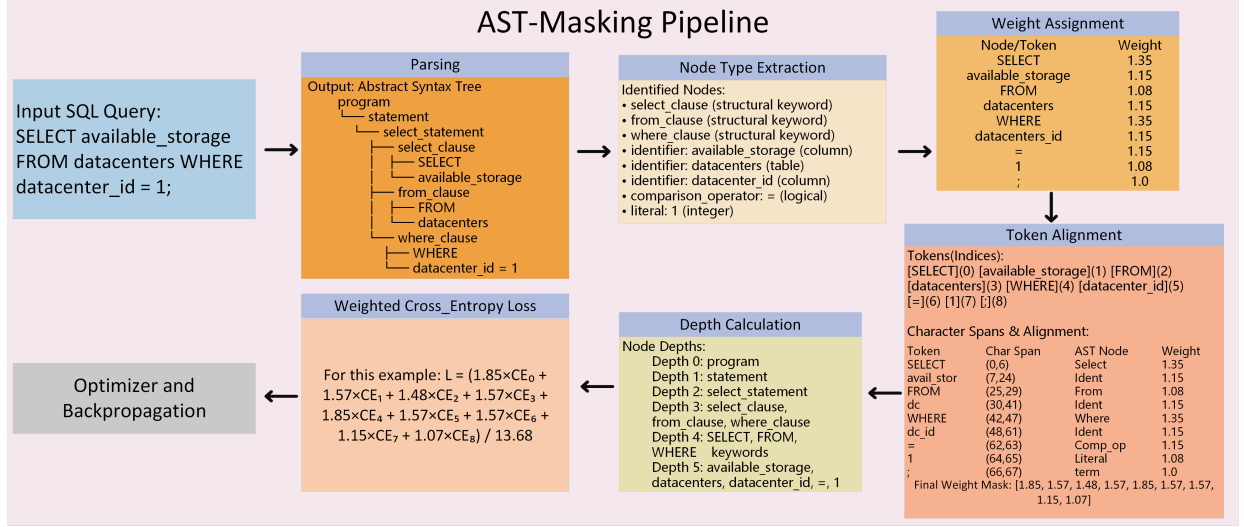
AST-Masking Pipeline

Input SQL Query:
SELECT available_storage FROM datacenters WHERE datacenter_id = 1;

Parsing

Output: Abstract Syntax Tree
program
└── statement
└── select_statement
├── select_clause
│ ├── SELECT
│ └── available_storage
├── from_clause
│ ├── FROM
│ └── datacenters
└── where_clause
├── WHERE
└── datacenter_id = 1

Node Type Extraction

Identified Nodes:
• select_clause (structural keyword)
• from_clause (structural keyword)
• where_clause (structural keyword)
• identifier: available_storage (column)
• identifier: datacenters (table)
• identifier: datacenter_id (column)
• comparison_operator: = (logical)
• literal: 1 (integer)

Weight Assignment

| Node/Token | Weight |
|---|---|
| SELECT | 1.35 |
| available_storage | 1.15 |
| FROM | 1.08 |
| datacenters | 1.15 |
| WHERE | 1.35 |
| datacenters_id | 1.15 |
| = | 1.15 |
| 1 | 1.08 |
| ; | 1.0 |

Token Alignment

Tokens(Indices):
[SELECT](0) [available_storage](1) [FROM](2) [datacenters](3) [WHERE](4) [datacenter_id](5) [=](6) [1](7) [;](8)

Character Spans & Alignment:

| Token | Char Span | AST Node | Weight |
|---|---|---|---|
| SELECT | (0,6) | Select | 1.35 |
| avail_stor | (7,24) | Ident | 1.15 |
| FROM | (25,29) | From | 1.08 |
| dc | (30,41) | Ident | 1.15 |
| WHERE | (42,47) | Where | 1.35 |
| dc_id | (48,61) | Ident | 1.15 |
| = | (62,63) | Comp_op | 1.15 |
| 1 | (64,65) | Literal | 1.08 |
| ; | (66,67) | term | 1.0 |

Final Weight Mask: [1.85, 1.57, 1.48, 1.57, 1.85, 1.57, 1.57, 1.15, 1.07]

Depth Calculation

Node Depths:
Depth 0: program
Depth 1: statement
Depth 2: select_statement
Depth 3: select_clause, from_clause, where_clause
Depth 4: SELECT, FROM, WHERE keywords
Depth 5: available_storage, datacenters, datacenter_id, =, 1

Weighted Cross_Entropy Loss

For this example: L = (1.85×CE₀ + 1.57×CE₁ + 1.48×CE₂ + 1.57×CE₃ + 1.85×CE₄ + 1.57×CE₅ + 1.57×CE₆ + 1.15×CE₇ + 1.07×CE₈) / 13.68

Optimizer and Backpropagation